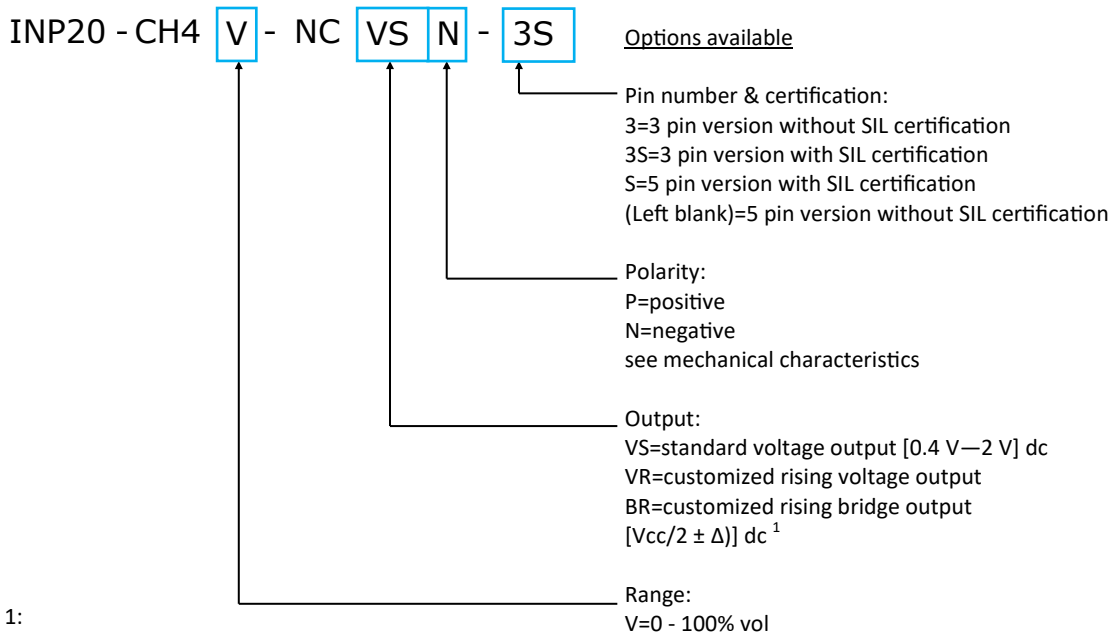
INP20 - CH4 V - NC VS N - 3S

Options available

Pin number & certification:
3=3 pin version without SIL certification
3S=3 pin version with SIL certification
S=5 pin version with SIL certification
(Left blank)=5 pin version without SIL certification

Polarity:
P=positive
N=negative
see mechanical characteristics

Output:
VS=standard voltage output [0.4 V—2 V] dc
VR=customized rising voltage output
BR=customized rising bridge output
[Vcc/2 ± Δ)] dc $^1$

1:

Range:
V=0 - 100% vol